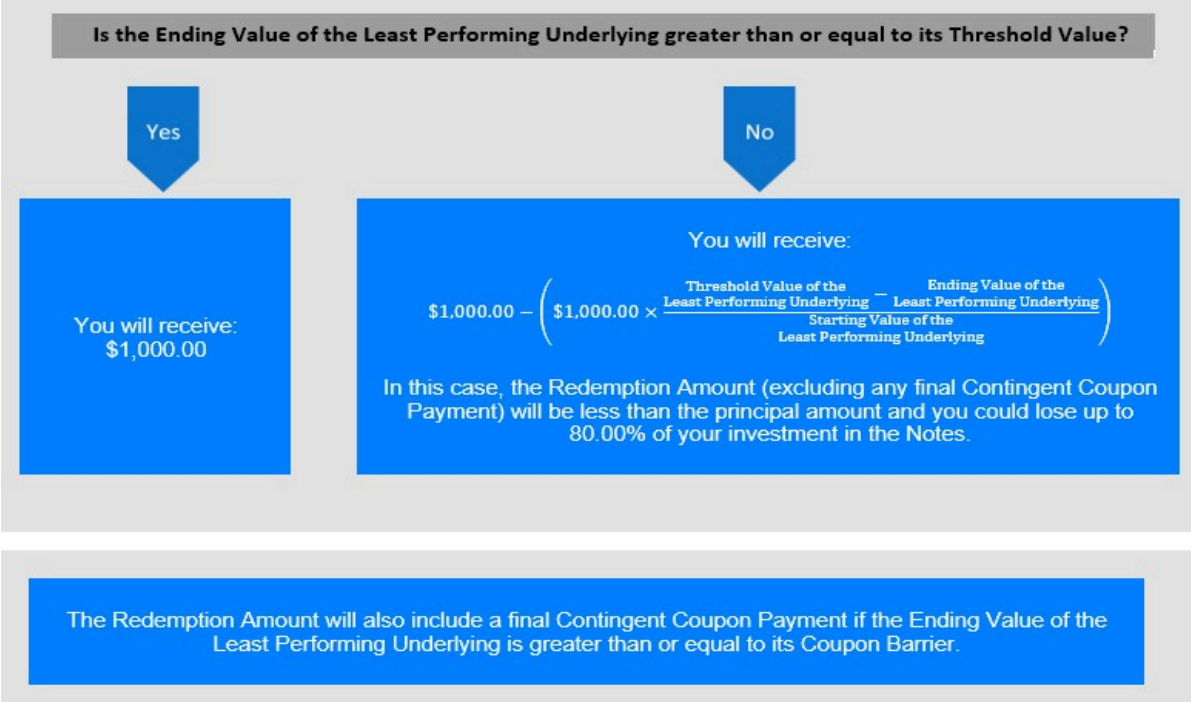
Is the Ending Value of the Least Performing Underlying greater than or equal to its Threshold Value?

Yes

No

You will receive:
\$1,000.00

You will receive:

$\$1,000.00 - \left( \$1,000.00 \times \frac{\text{Threshold Value of the Least Performing Underlying} - \text{Ending Value of the Least Performing Underlying}}{\text{Starting Value of the Least Performing Underlying}} \right)$

In this case, the Redemption Amount (excluding any final Contingent Coupon Payment) will be less than the principal amount and you could lose up to 80.00% of your investment in the Notes.

The Redemption Amount will also include a final Contingent Coupon Payment if the Ending Value of the Least Performing Underlying is greater than or equal to its Coupon Barrier.